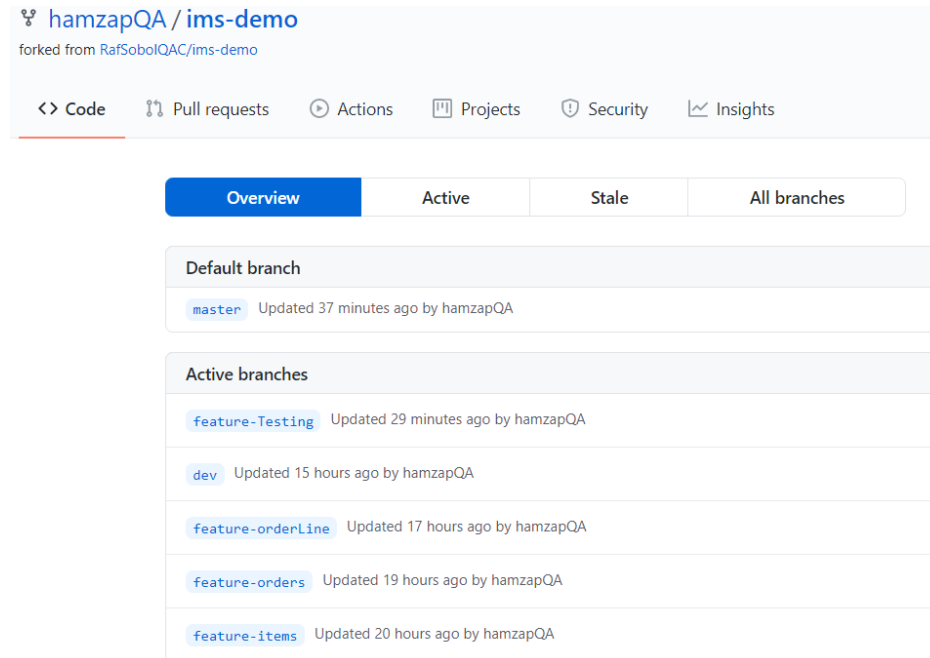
hamzapQA / ims-demo
forked from RafSobolQAC/ims-demo

<> Code   Pull requests   Actions   Projects   Security   Insights

| Overview | Active | Stale | All branches |
|---|---|---|---|

Default branch

master Updated 37 minutes ago by hamzapQA

Active branches

feature-Testing Updated 29 minutes ago by hamzapQA

dev Updated 15 hours ago by hamzapQA

feature-orderLine Updated 17 hours ago by hamzapQA

feature-orders Updated 19 hours ago by hamzapQA

feature-items Updated 20 hours ago by hamzapQA